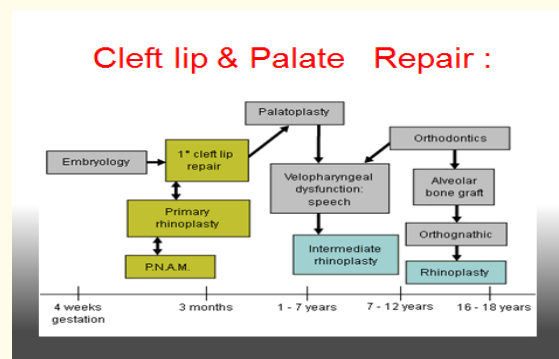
Cleft lip & Palate Repair :

Embryology

1st cleft lip repair

Primary rhinoplasty

P.N.A.M.

Palatoplasty

Velopharyngeal dysfunction: speech

Intermediate rhinoplasty

Orthodontics

Alveolar bone graft

Orthognathic

Rhinoplasty

4 weeks gestation

3 months

1 - 7 years

7 - 12 years

16 - 18 years